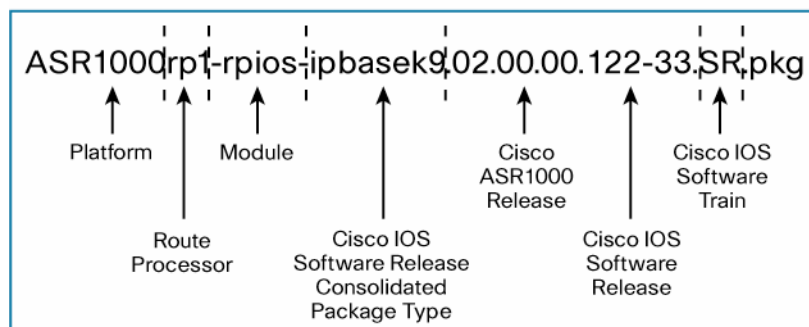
ASR1000rp1-rpios-ipbasek9.02.00.00.122-33.SR.pkg

Platform

Route Processor

Module

Cisco IOS Software Release Consolidated Package Type

Cisco ASR1000 Release

Cisco IOS Software Release

Cisco IOS Software Train